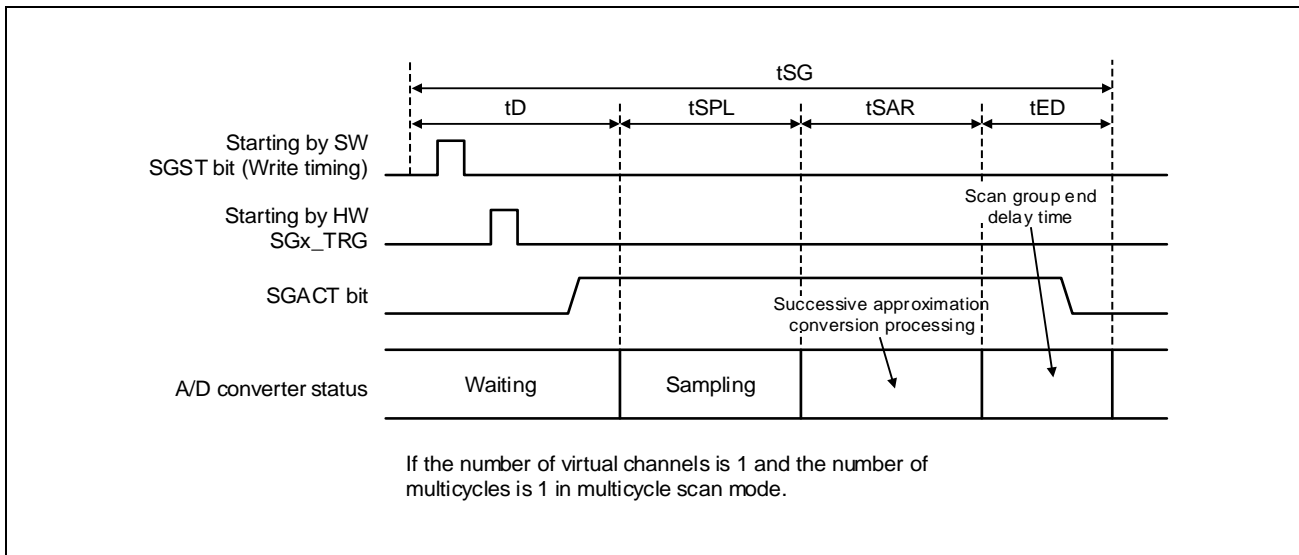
tSG

tD

tSPL

tSAR

tED

Starting by SW
SGST bit (Write timing)

Starting by HW
SGx_TRG

Scan group end delay time

SGACT bit

Successive approximation conversion processing

A/D converter status

Waiting

Sampling

If the number of virtual channels is 1 and the number of multicycles is 1 in multicycle scan mode.